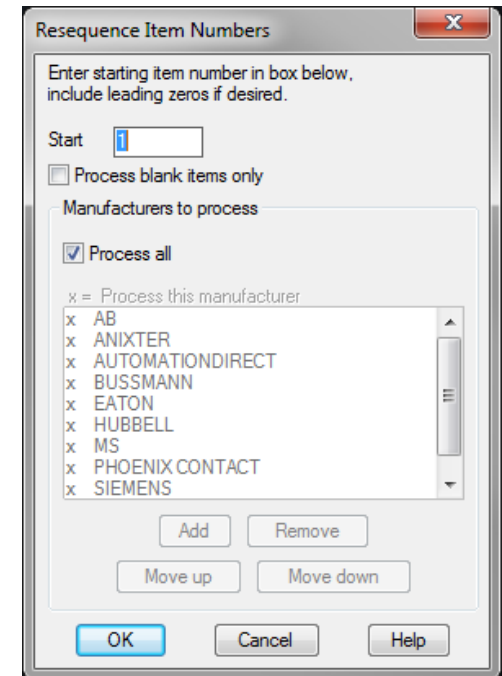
Resequence Item Numbers

Enter starting item number in box below, include leading zeros if desired.

Start 1

Process blank items only

Manufacturers to process

Process all

x = Process this manufacturer

x AB
x ANIXTER
x AUTOMATIONDIRECT
x BUSSMANN
x EATON
x HUBBELL
x MS
x PHOENIX CONTACT
x SIEMENS

Add Remove

Move up Move down

OK Cancel Help